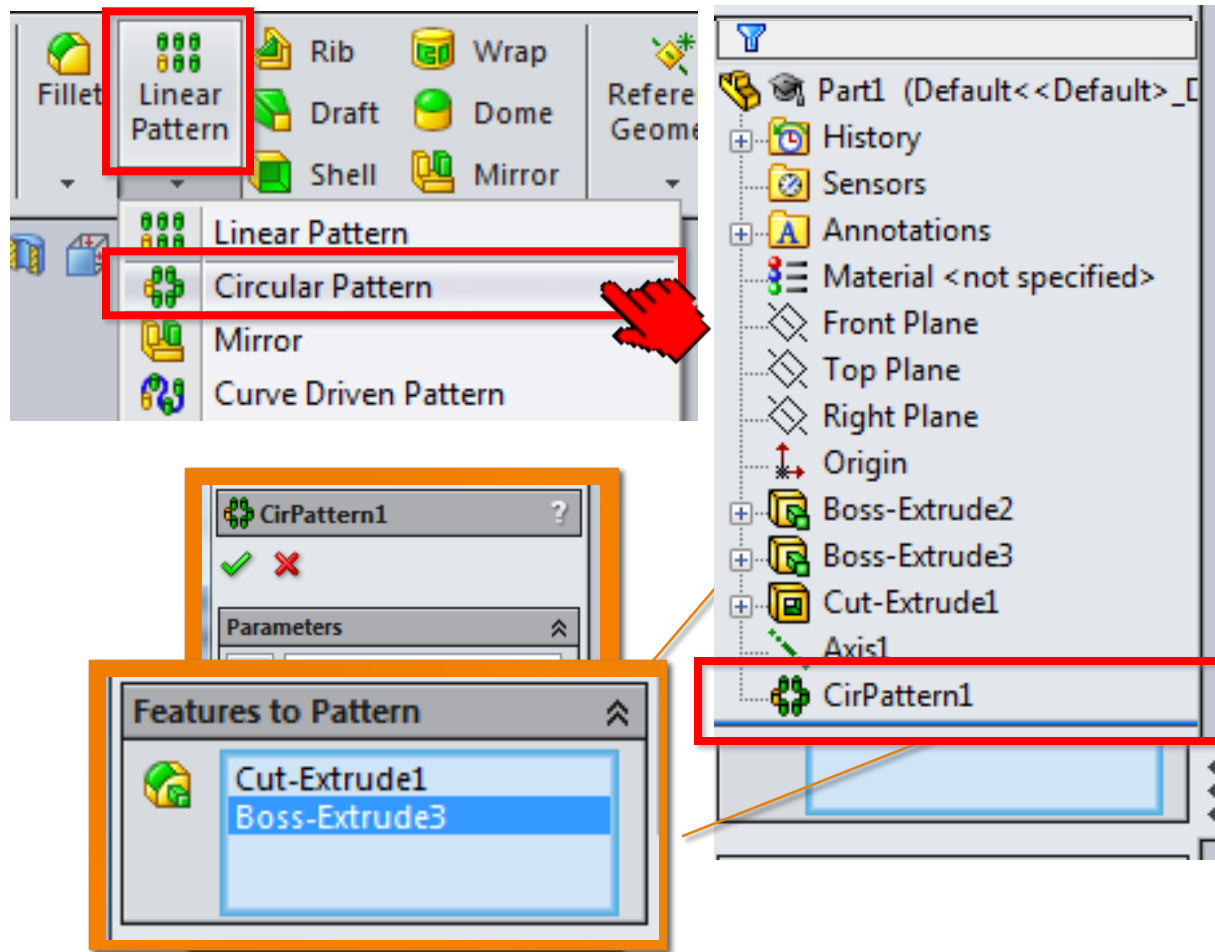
Fillet
Linear Pattern
Rib
Draft
Shell
Wrap
Dome
Mirror
Refere
Geome

Linear Pattern
Circular Pattern
Mirror
Curve Driven Pattern

Part1 (Default<<Default>_D
History
Sensors
Annotations
Material <not specified>
Front Plane
Top Plane
Right Plane
Origin
Boss-Extrude2
Boss-Extrude3
Cut-Extrude1
Axis1
CirPattern1

CirPattern1
?
Parameters

Features to Pattern
Cut-Extrude1
Boss-Extrude3